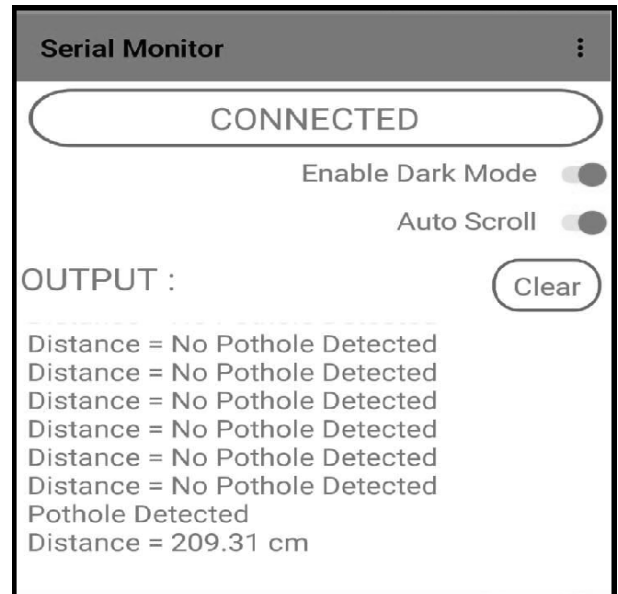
Serial Monitor

CONNECTED

Enable Dark Mode

Auto Scroll

OUTPUT :

Clear

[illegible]
Distance = No Pothole Detected
Distance = No Pothole Detected
Distance = No Pothole Detected
Distance = No Pothole Detected
Distance = No Pothole Detected
Distance = No Pothole Detected
Pothole Detected
Distance = 209.31 cm